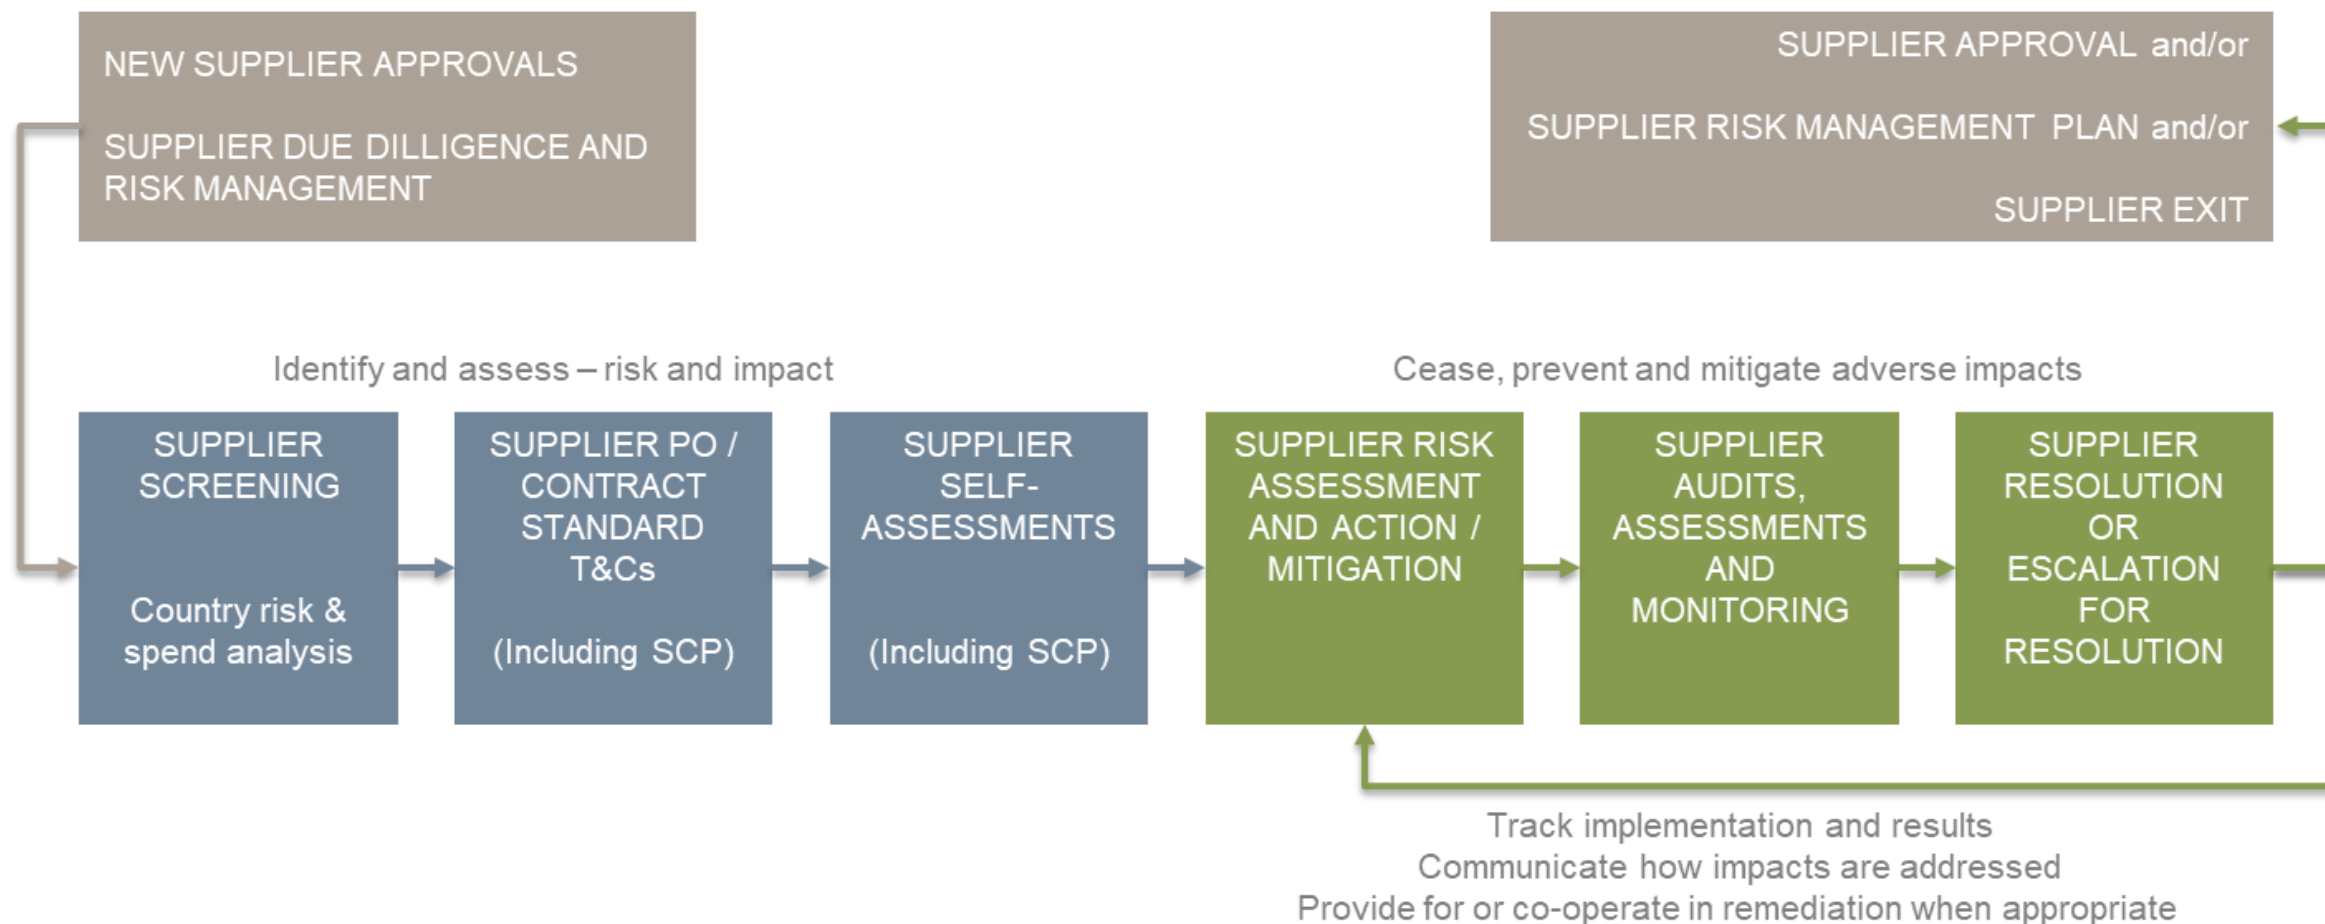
NEW SUPPLIER APPROVALS

SUPPLIER DUE DILLIGENCE AND RISK MANAGEMENT

SUPPLIER APPROVAL and/or

SUPPLIER RISK MANAGEMENT PLAN and/or

SUPPLIER EXIT

Identify and assess – risk and impact

Cease, prevent and mitigate adverse impacts

SUPPLIER SCREENING

Country risk & spend analysis

SUPPLIER PO / CONTRACT STANDARD T&Cs

(Including SCP)

SUPPLIER SELF-ASSESSMENTS

(Including SCP)

SUPPLIER RISK ASSESSMENT AND ACTION / MITIGATION

SUPPLIER AUDITS, ASSESSMENTS AND MONITORING

SUPPLIER RESOLUTION OR ESCALATION FOR RESOLUTION

Track implementation and results
Communicate how impacts are addressed
Provide for or co-operate in remediation when appropriate